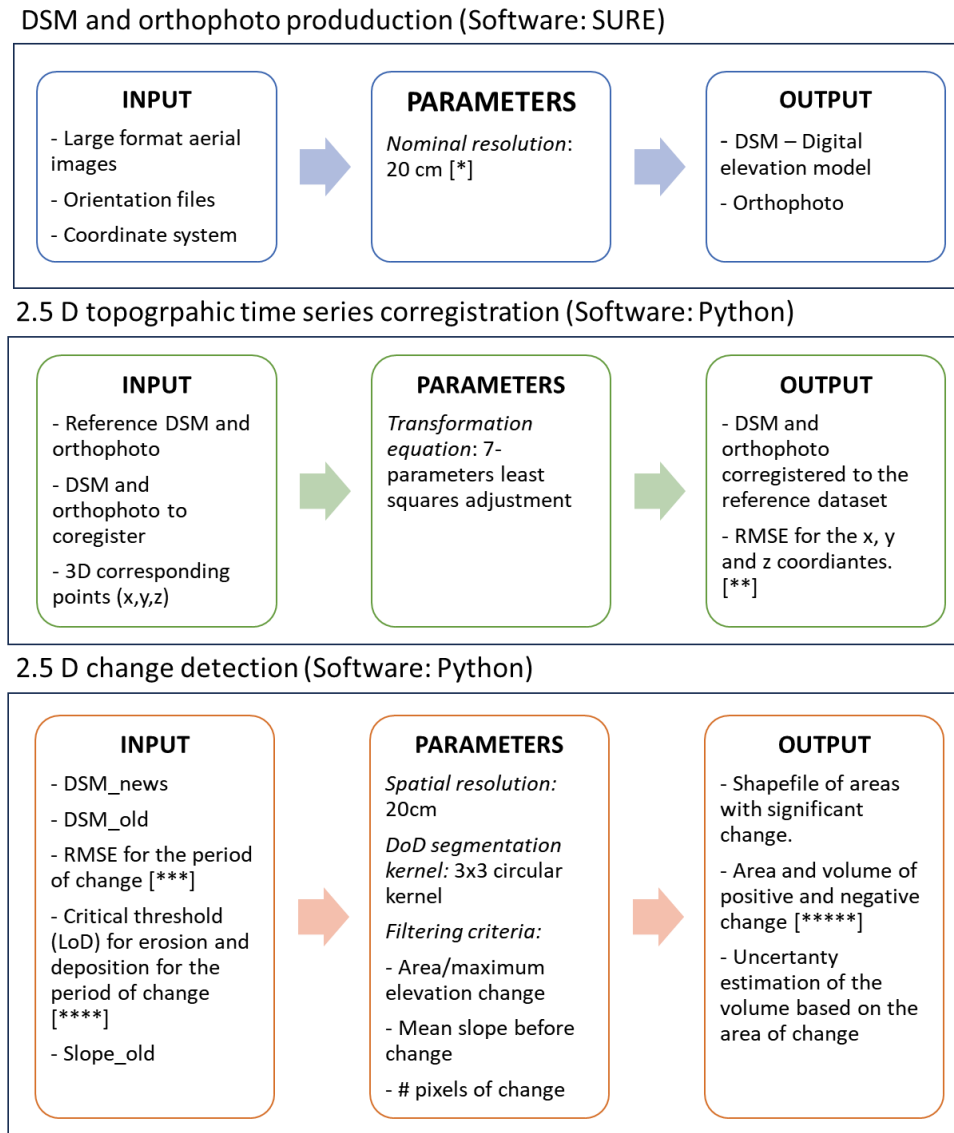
DSM and orthophoto produduction (Software: SURE)

INPUT

- Large format aerial images

- Orientation files

- Coordinate system

PARAMETERS

*Nominal resolution*: 20 cm [*]

OUTPUT

- DSM – Digital elevation model

- Orthophoto

2.5 D topogrpahic time series corregistration (Software: Python)

INPUT

- Reference DSM and orthophoto

- DSM and orthophoto to coregister

- 3D corresponding points (x,y,z)

PARAMETERS

*Transformation equation*: 7-parameters least squares adjustment

OUTPUT

- DSM and orthophoto corregistered to the reference dataset

- RMSE for the x, y and z coordiantes. [**]

2.5 D change detection (Software: Python)

INPUT

- DSM_news

- DSM_old

- RMSE for the period of change [***]

- Critical threshold (LoD) for erosion and deposition for the period of change [****]

- Slope_old

PARAMETERS

*Spatial resolution:* 20cm

*DoD segmentation kernel:* 3x3 circular kernel

*Filtering criteria:*

- Area/maximum elevation change

- Mean slope before change

- # pixels of change

OUTPUT

- Shapefile of areas with significant change.

- Area and volume of positive and negative change [*****]

- Uncertanty estimation of the volume based on the area of change